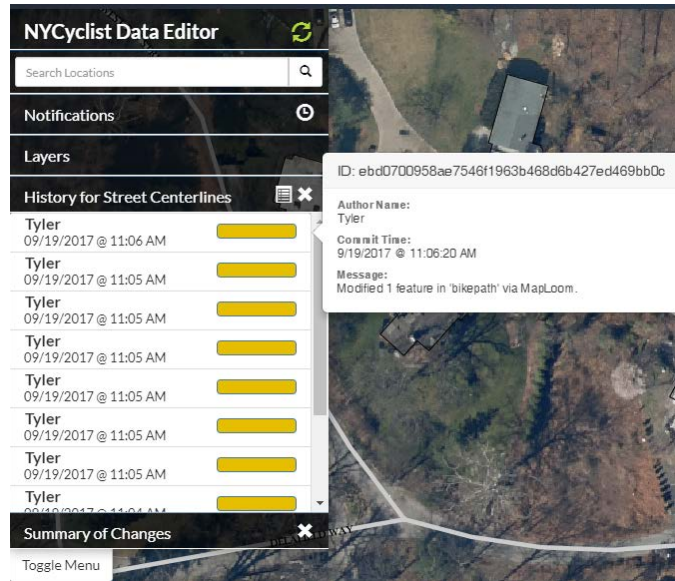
NYCyclist Data Editor

Search Locations

Notifications

Layers

History for Street Centerlines

Tyler
09/19/2017 @ 11:06 AM

Tyler
09/19/2017 @ 11:05 AM

Tyler
09/19/2017 @ 11:05 AM

Tyler
09/19/2017 @ 11:05 AM

Tyler
09/19/2017 @ 11:05 AM

Tyler
09/19/2017 @ 11:05 AM

Tyler
09/19/2017 @ 11:05 AM

Tyler
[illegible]

Summary of Changes

Toggle Menu

ID: ebd0700958ae7546f1963b468d6b427ed469bb0c

Author Name:
Tyler

Commit Time:
9/19/2017 @ 11:06:20 AM

Message:
Modified 1 feature in 'bikepath' via MapLoom.

DELAFIELD WAY